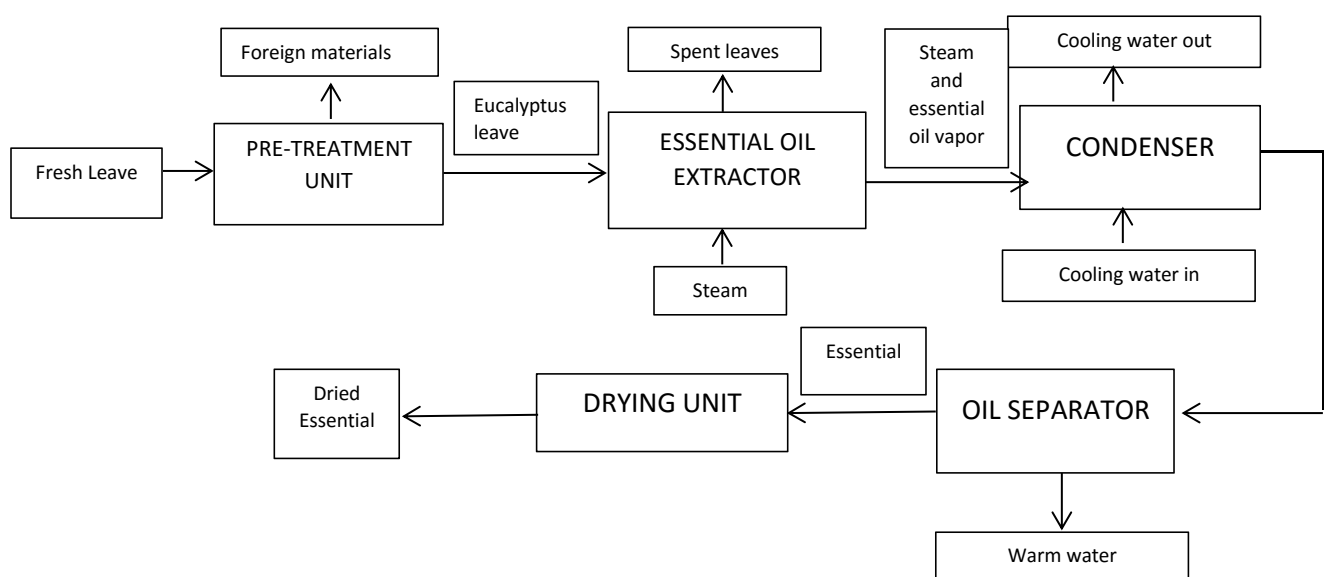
Foreign materials

Spent leaves

Steam and essential oil vapor

Cooling water out

Eucalyptus leave

Fresh Leave

PRE-TREATMENT UNIT

ESSENTIAL OIL EXTRACTOR

CONDENSER

Steam

Cooling water in

Essential

Dried Essential

DRYING UNIT

OIL SEPARATOR

Warm water